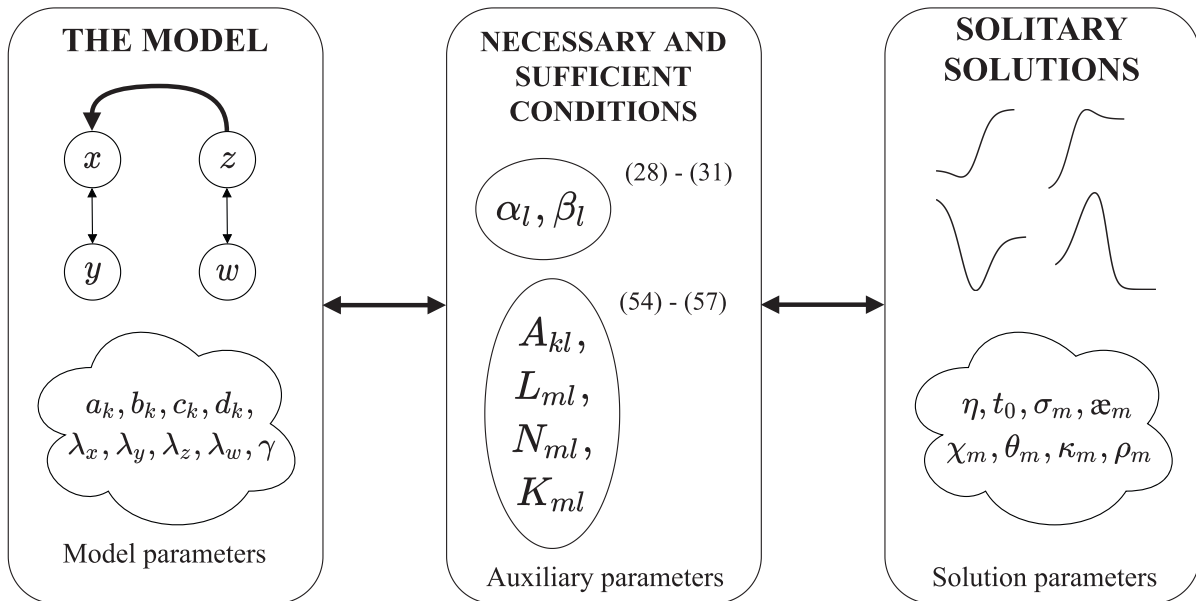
THE MODEL

$x$

$z$

$y$

$w$

$a_k, b_k, c_k, d_k,$
$\lambda_x, \lambda_y, \lambda_z, \lambda_w, \gamma$

Model parameters

NECESSARY AND SUFFICIENT CONDITIONS

(28) - (31)

$\alpha_l, \beta_l$

(54) - (57)

$A_{kl},$
$L_{ml},$
$N_{ml},$
$K_{ml}$

Auxiliary parameters

SOLITARY SOLUTIONS

$\eta, t_0, \sigma_m, æ_m$
$\chi_m, \theta_m, \kappa_m, \rho_m$

Solution parameters